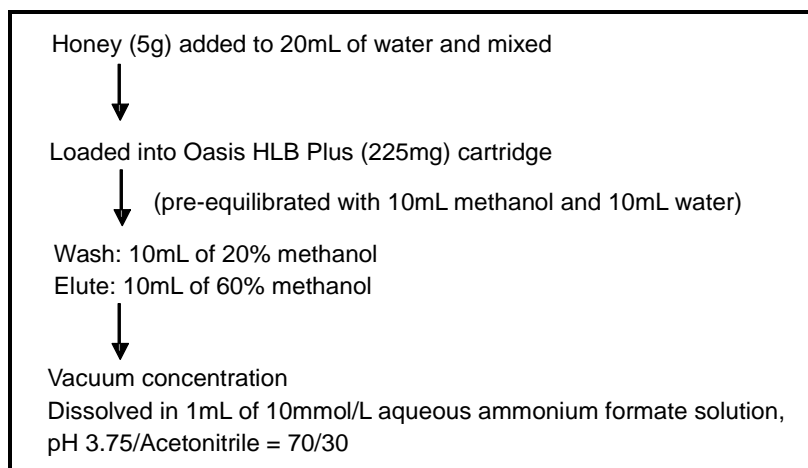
Honey (5g) added to 20mL of water and mixed

Loaded into Oasis HLB Plus (225mg) cartridge

(pre-equilibrated with 10mL methanol and 10mL water)

Wash: 10mL of 20% methanol
Elute: 10mL of 60% methanol

Vacuum concentration
Dissolved in 1mL of 10mmol/L aqueous ammonium formate solution, pH 3.75/Acetonitrile = 70/30